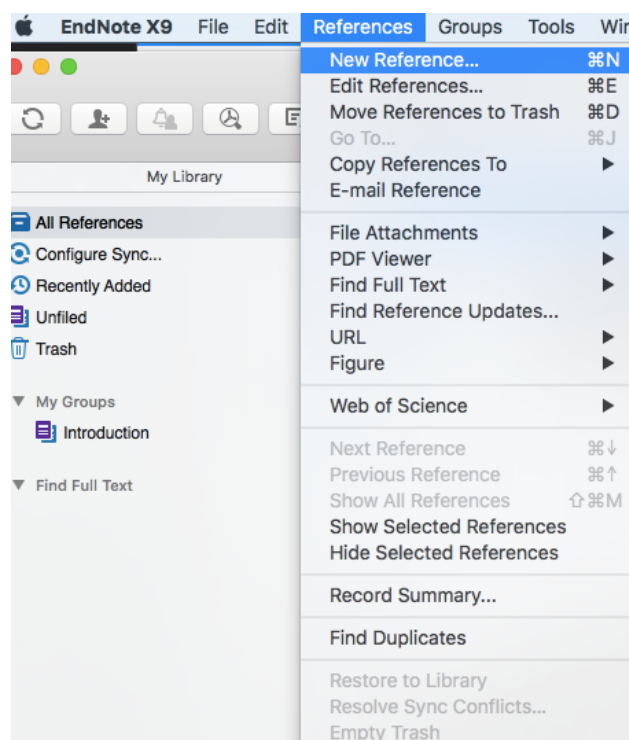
EndNote X9 File Edit References Groups Tools Wi

My Library

All References
Configure Sync...
Recently Added
Unfiled
Trash

My Groups
Introduction

Find Full Text

New Reference... ⌘N
Edit References... ⌘E
Move References to Trash ⌘D
Go To... ⌘J
Copy References To ▶
E-mail Reference

File Attachments ▶
PDF Viewer ▶
Find Full Text ▶
Find Reference Updates...
URL ▶
Figure ▶

Web of Science ▶

Next Reference ⌘↓
Previous Reference ⌘↑
Show All References ⇧⌘M
Show Selected References
Hide Selected References

Record Summary...

Find Duplicates

Restore to Library
Resolve Sync Conflicts...
Empty Trash